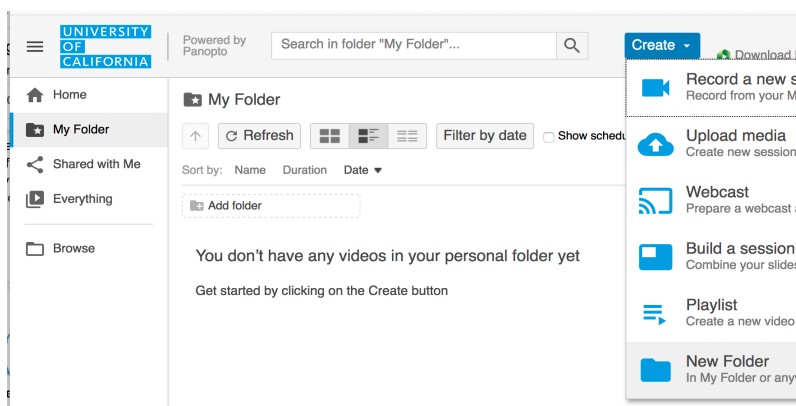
UNIVERSITY OF CALIFORNIA

Powered by Panopto

Search in folder "My Folder"...

Create

Download

Home

My Folder

Shared with Me

Everything

Browse

My Folder

Refresh

Filter by date

Show schedu

Sort by: Name Duration Date

Add folder

You don't have any videos in your personal folder yet

Get started by clicking on the Create button

Record a new s
Record from your M

Upload media
Create new session

Webcast
Prepare a webcast a

Build a session
Combine your slide

Playlist
Create a new video

New Folder
In My Folder or any